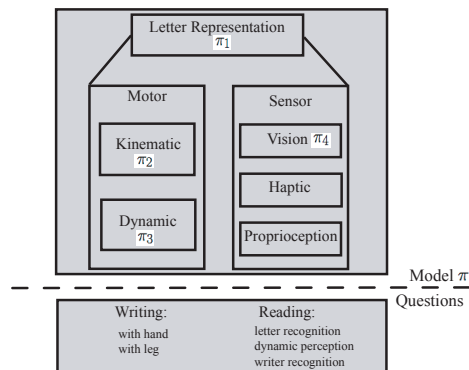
Letter Representation
$\pi_1$

Motor

Kinematic
$\pi_2$

Dynamic
$\pi_3$

Sensor

Vision $\pi_4$

Haptic

Proprioception

Model $\pi$

Questions

Writing:
with hand
with leg

Reading:
letter recognition
dynamic perception
writer recognition